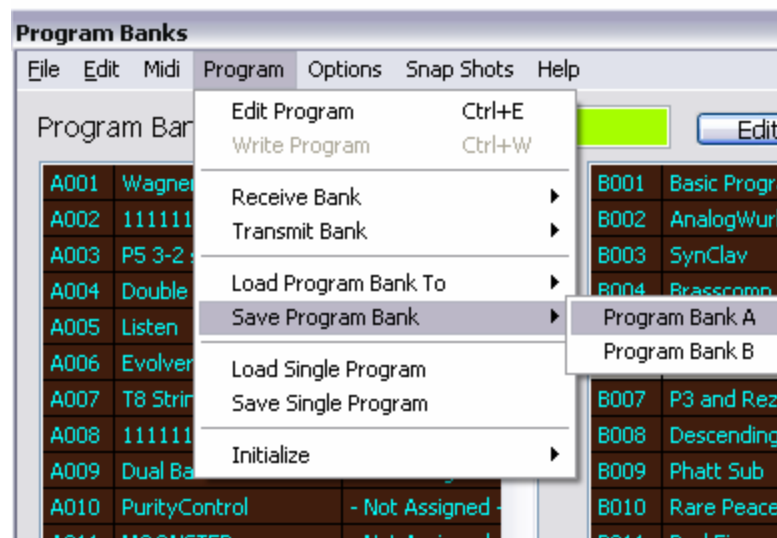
Program Banks

File Edit Midi Program Options Snap Shots Help

Program Ban

Edit

| A001 | Wagner |
|---|---|
| A002 | 111111 |
| A003 | P5 3-2 |
| A004 | Double |
| A005 | Listen |
| A006 | Evolver |
| A007 | T8 Strin |
| A008 | 111111 |
| A009 | Dual Ba |
| A010 | PurityControl | - Not Assigned - |

Edit Program Ctrl+E
Write Program Ctrl+W
Receive Bank
Transmit Bank
Load Program Bank To
Save Program Bank
Load Single Program
Save Single Program
Initialize

Program Bank A
Program Bank B

| B001 | Basic Progr |
|---|---|
| B002 | AnalogWur |
| B003 | SynClav |
| B004 | Brasscomp |
| B007 | P3 and Rez |
| B008 | Descending |
| B009 | Phatt Sub |
| B010 | Rare Peace |